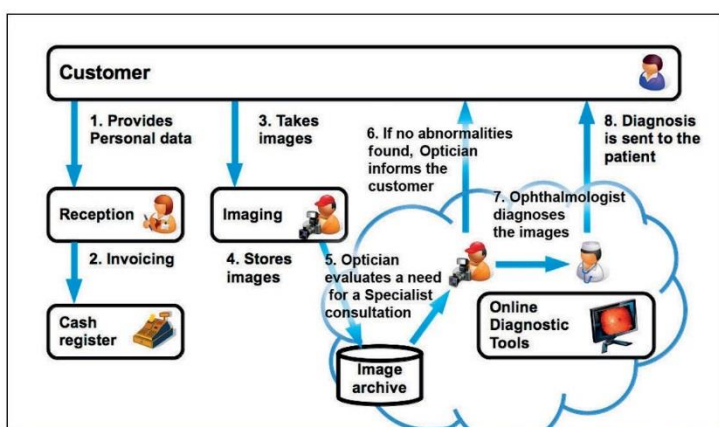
Customer

1. Provides Personal data

3. Takes images

6. If no abnormalities found, Optician informs the customer

8. Diagnosis is sent to the patient

Reception

2. Invoicing

Imaging

4. Stores images

7. Ophthalmologist diagnoses the images

5. Optician evaluates a need for a Specialist consultation

Cash register

Image archive

Online Diagnostic Tools